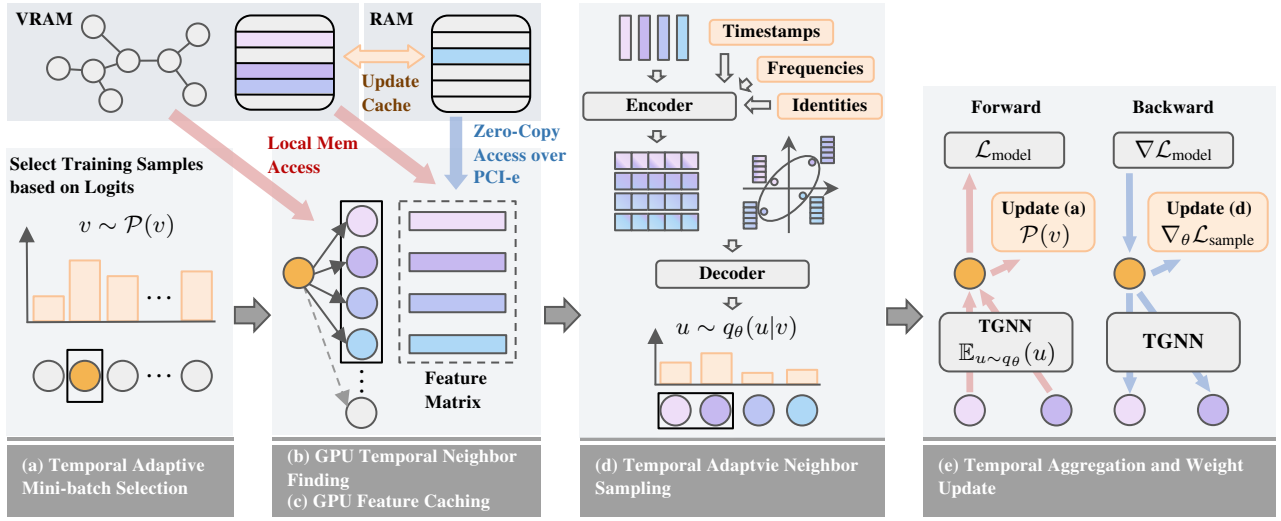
VRAM

RAM

Update Cache

Local Mem Access

Zero-Copy Access over PCI-e

Select Training Samples based on Logits

$v \sim \mathcal{P}(v)$

Feature Matrix

Timestamps

Frequencies

Identities

Encoder

Decoder

$u \sim q_\theta(u|v)$

Forward

Backward

$\mathcal{L}_{\text{model}}$

$\nabla \mathcal{L}_{\text{model}}$

Update (a)
$\mathcal{P}(v)$

Update (d)
$\nabla_\theta \mathcal{L}_{\text{sample}}$

TGNN
$\mathbb{E}_{u \sim q_\theta}(u)$

TGNN

(a) Temporal Adaptive Mini-batch Selection

(b) GPU Temporal Neighbor Finding
(c) GPU Feature Caching

(d) Temporal Adaptvie Neighbor Sampling

(e) Temporal Aggregation and Weight Update